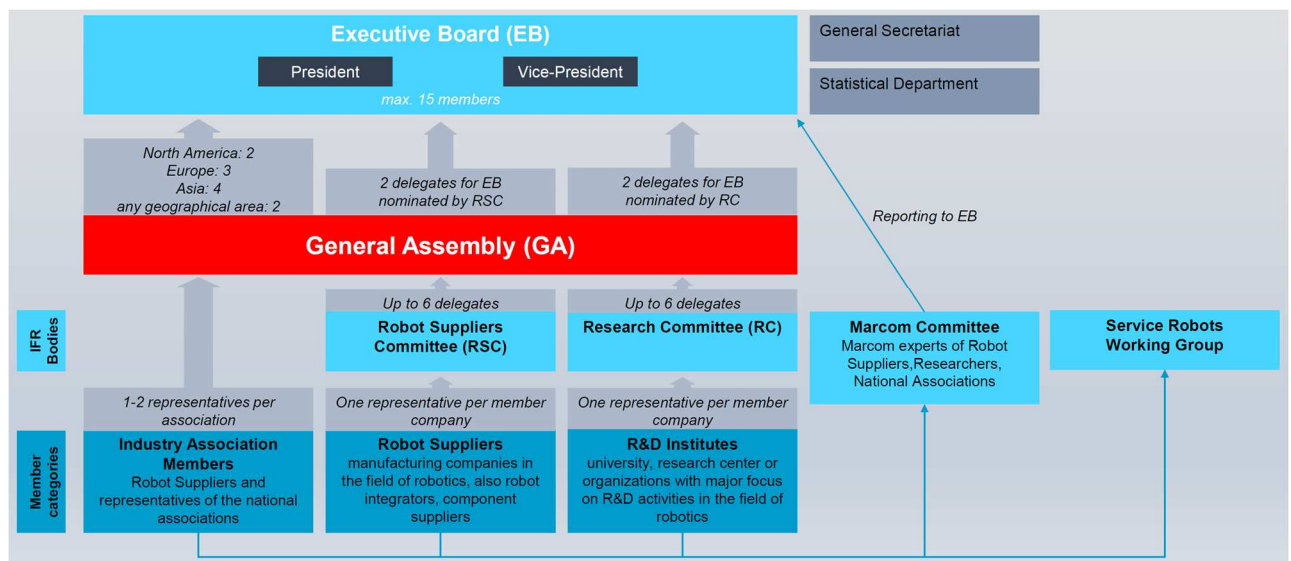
Executive Board (EB)

President

Vice-President

max. 15 members

General Secretariat

Statistical Department

North America: 2
Europe: 3
Asia: 4
any geographical area: 2

2 delegates for EB nominated by RSC

2 delegates for EB nominated by RC

Reporting to EB

General Assembly (GA)

IFR Bodies

Up to 6 delegates

Robot Suppliers Committee (RSC)

Up to 6 delegates

Research Committee (RC)

Marcom Committee
Marcom experts of Robot Suppliers,Researchers, National Associations

Service Robots Working Group

1-2 representatives per association

One representative per member company

One representative per member company

Member categories

Industry Association Members
Robot Suppliers and representatives of the national associations

Robot Suppliers
manufacturing companies in the field of robotics, also robot integrators, component suppliers

R&D Institutes
university, research center or organizations with major focus on R&D activities in the field of robotics